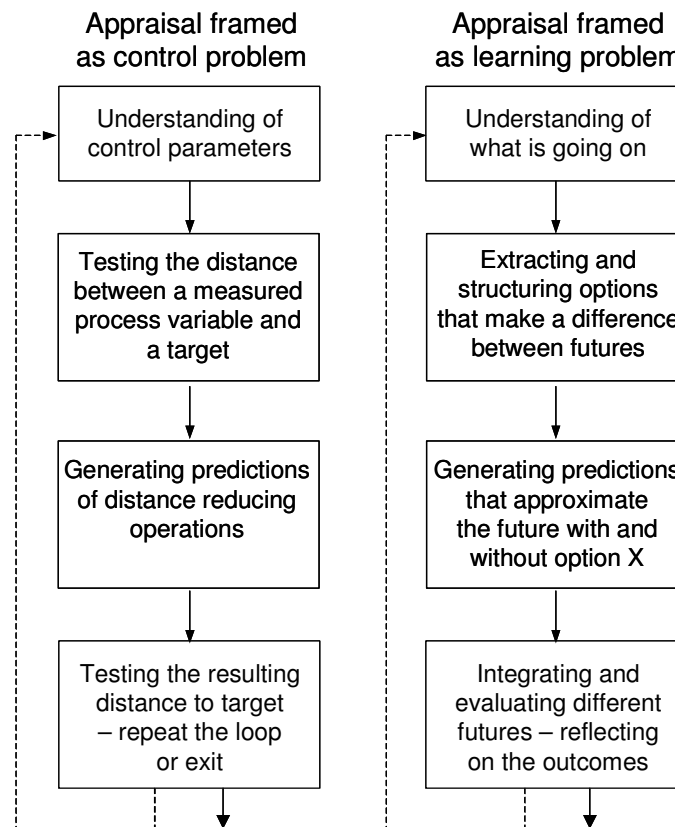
Appraisal framed as control problem

Understanding of control parameters

Testing the distance between a measured process variable and a target

Generating predictions of distance reducing operations

Testing the resulting distance to target – repeat the loop or exit

Appraisal framed as learning problem

Understanding of what is going on

Extracting and structuring options that make a difference between futures

Generating predictions that approximate the future with and without option X

Integrating and evaluating different futures – reflecting on the outcomes